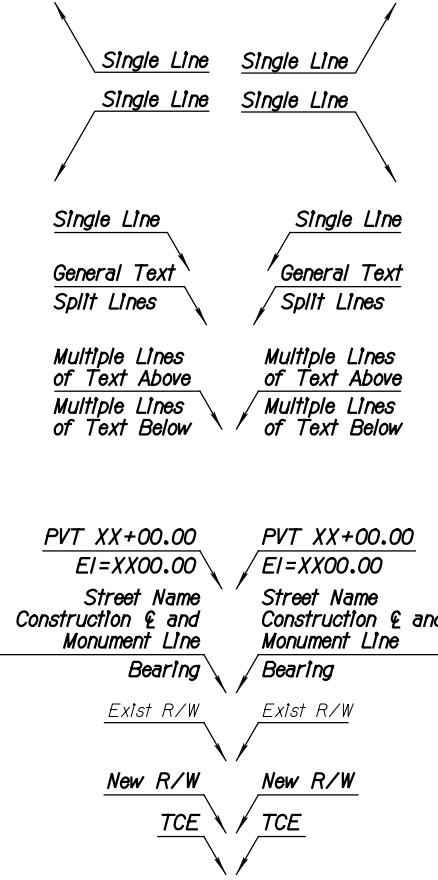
Single Line
Single Line
Single Line
Single Line

Single Line
Single Line

General Text
Split Lines
General Text
Split Lines

Multiple Lines of Text Above
Multiple Lines of Text Below
Multiple Lines of Text Above
Multiple Lines of Text Below

PVT XX+00.00
El=XX00.00
PVT XX+00.00
El=XX00.00

Street Name Construction ℄ and Monument Line
Bearing
Street Name Construction ℄ and Monument Line
Bearing

Exist R/W
Exist R/W

New R/W
New R/W

TCE
TCE